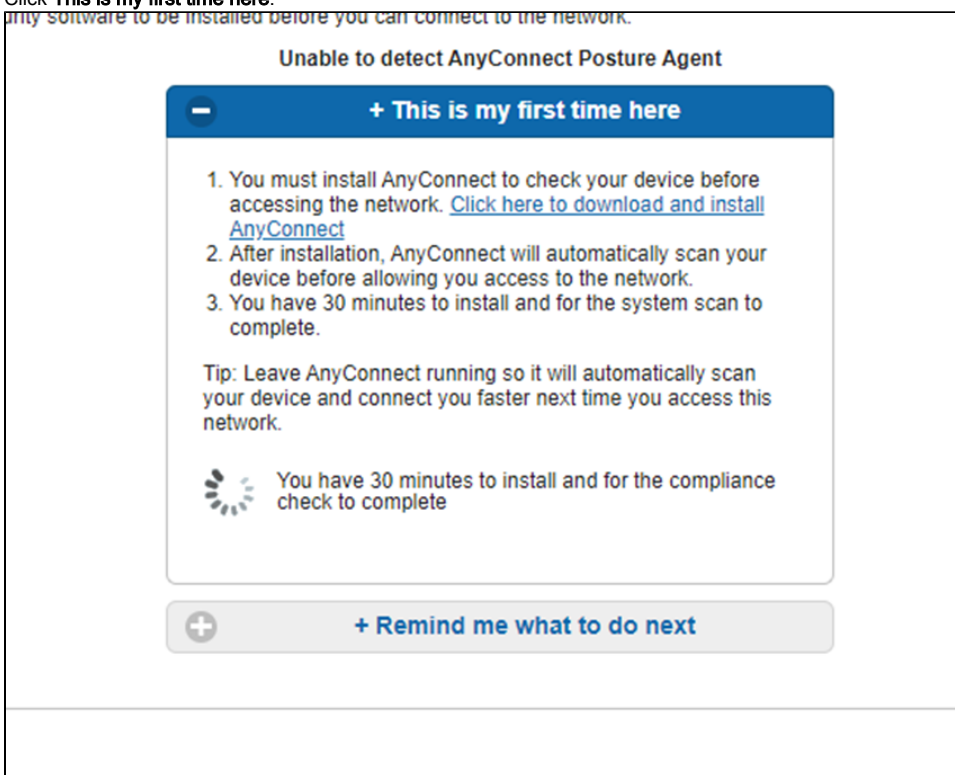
Click **This is my first time here**.

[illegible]rity software to be installed before you can connect to the network.

Unable to detect AnyConnect Posture Agent

+ This is my first time here

1. You must install AnyConnect to check your device before accessing the network. Click here to download and install AnyConnect
2. After installation, AnyConnect will automatically scan your device before allowing you access to the network.
3. You have 30 minutes to install and for the system scan to complete.

Tip: Leave AnyConnect running so it will automatically scan your device and connect you faster next time you access this network.

You have 30 minutes to install and for the compliance check to complete

+ Remind me what to do next